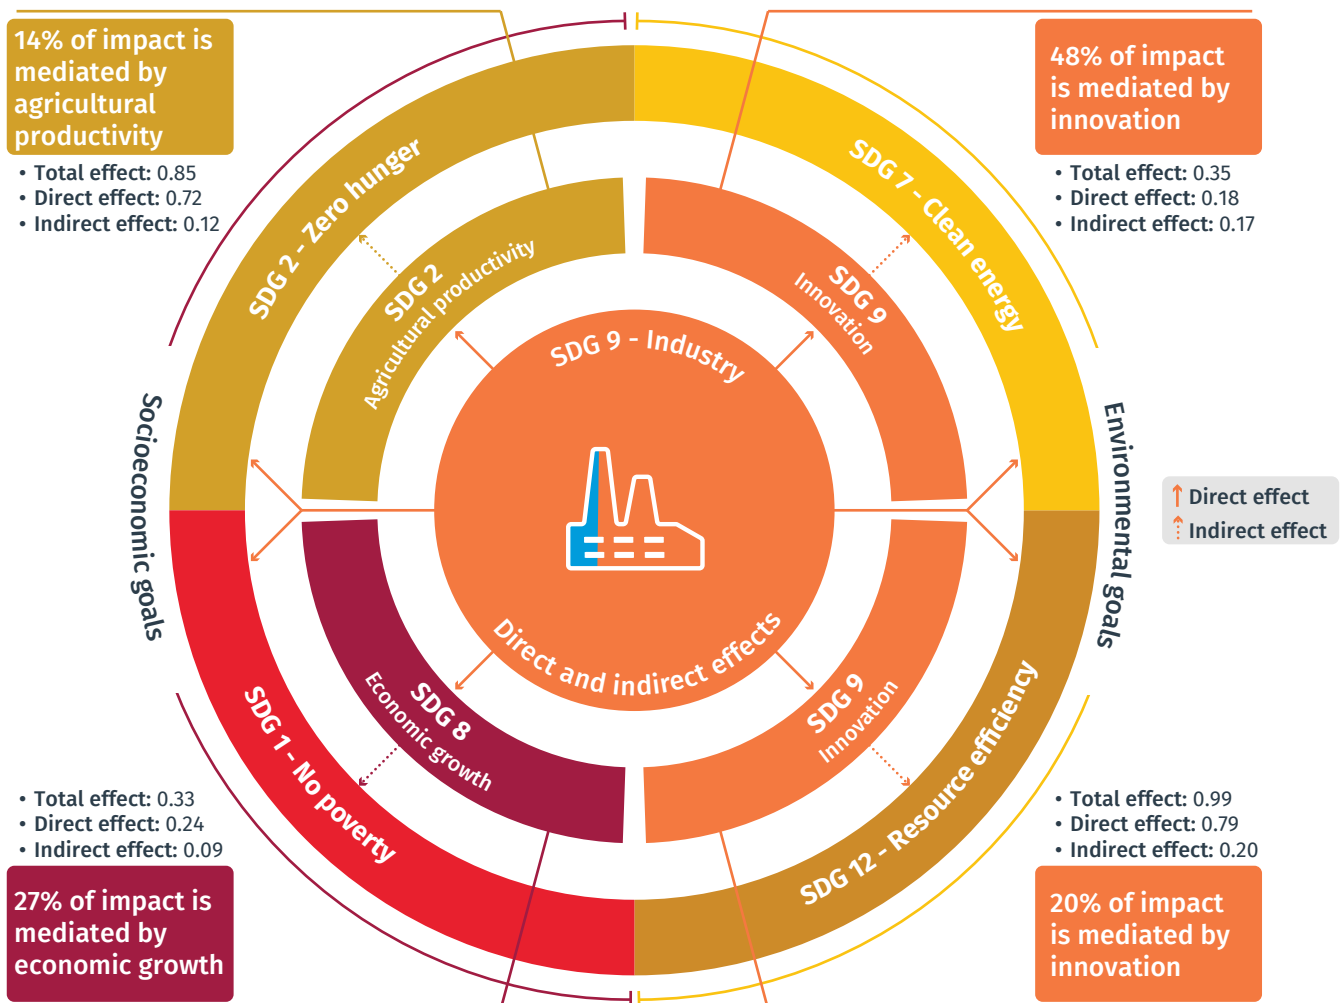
14% of impact is mediated by agricultural productivity

• Total effect: 0.85
• Direct effect: 0.72
• Indirect effect: 0.12

48% of impact is mediated by innovation

• Total effect: 0.35
• Direct effect: 0.18
• Indirect effect: 0.17

SDG 2 - Zero hunger

SDG 2
Agricultural productivity

SDG 7 - Clean energy

SDG 9
Innovation

SDG 9 - Industry

Socioeconomic goals

Environmental goals

Direct effect
Indirect effect

Direct and indirect effects

SDG 8
Economic growth

SDG 9
Innovation

SDG 1 - No poverty

SDG 12 - Resource efficiency

• Total effect: 0.33
• Direct effect: 0.24
• Indirect effect: 0.09

27% of impact is mediated by economic growth

• Total effect: 0.99
• Direct effect: 0.79
• Indirect effect: 0.20

20% of impact is mediated by innovation